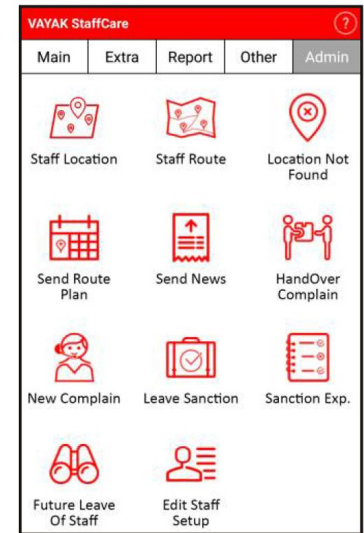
VAYAK StaffCare

?

Main | Extra | Report | Other | Admin

Staff Location

Staff Route

Location Not Found

Send Route Plan

Send News

HandOver Complain

New Complain

Leave Sanction

Sanction Exp.

Future Leave Of Staff

Edit Staff Setup